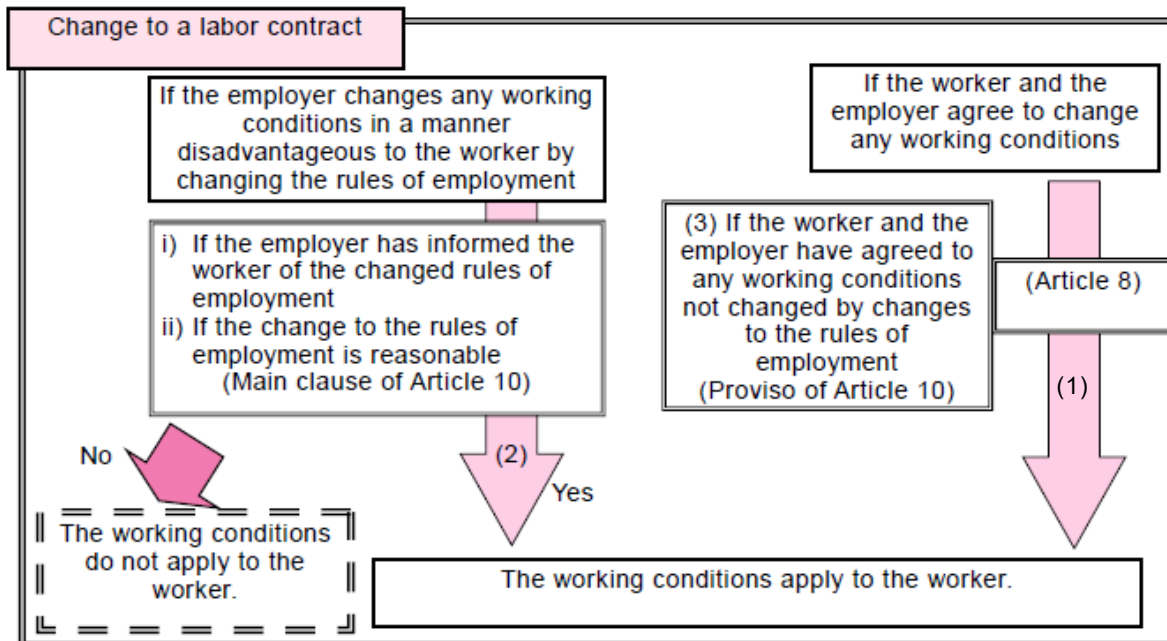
Change to a labor contract

If the employer changes any working conditions in a manner disadvantageous to the worker by changing the rules of employment

i) If the employer has informed the worker of the changed rules of employment
ii) If the change to the rules of employment is reasonable
(Main clause of Article 10)

No

The working conditions do not apply to the worker.

(2)

Yes

(3) If the worker and the employer have agreed to any working conditions not changed by changes to the rules of employment
(Proviso of Article 10)

If the worker and the employer agree to change any working conditions

(Article 8)

(1)

The working conditions apply to the worker.